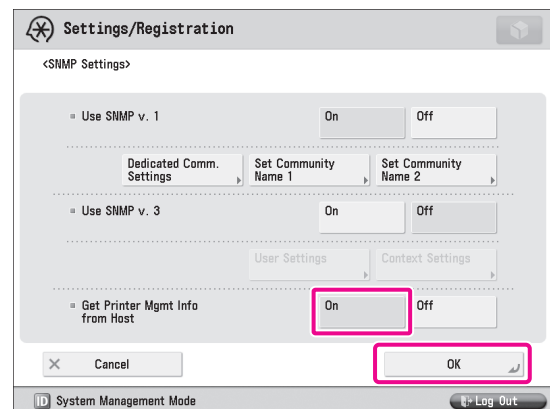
Settings/Registration

<SNMP Settings>

Use SNMP v. 1

On

Off

Dedicated Comm. Settings

Set Community Name 1

Set Community Name 2

Use SNMP v. 3

On

Off

User Settings

Context Settings

Get Printer Mgmt Info from Host

On

Off

Cancel

OK

System Management Mode

Log Out